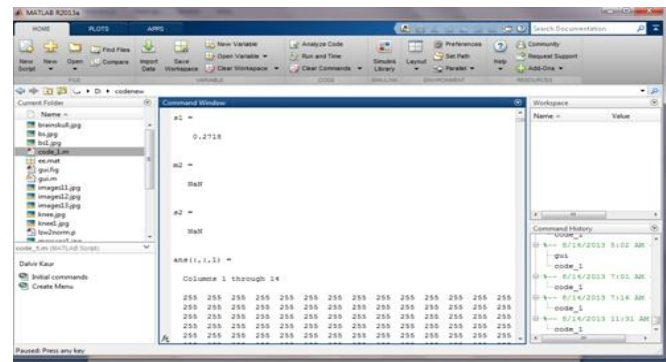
MATLAB R2013a

HOME PLOTS APPS

Search Documentation

New Script New Open Find Files Compare Import Data Save Workspace New Variable Open Variable Clear Workspace Analyze Code Run and Time Clear Commands Simulink Library Layout Preferences Set Path Parallel Help Community Request Support Add-Ons

FILE VARIABLE CODE SIMULINK ENVIRONMENT RESOURCES

D: ▸ codenew

Current Folder

Name

brainskull.jpg
bs.jpg
bs1.jpg
code_1.m
ee.mat
gui.fig
gui.m
images11.jpg
images12.jpg
images13.jpg
knee.jpg
knee1.jpg
low2norm.jp
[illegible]

code_1.m (MATLAB Script)

Dalvir Kaur

Initial commands
Create Menu

Command Window

s1 =

0.2718

m2 =

NaN

s2 =

NaN

ans(:,:,1) =

Columns 1 through 14

| 255 | 255 | 255 | 255 | 255 | 255 | 255 | 255 | 255 | 255 | 255 | 255 | 255 | 255 |
|---|---|---|---|---|---|---|---|---|---|---|---|---|---|
| 255 | 255 | 255 | 255 | 255 | 255 | 255 | 255 | 255 | 255 | 255 | 255 | 255 | 255 |
| 255 | 255 | 255 | 255 | 255 | 255 | 255 | 255 | 255 | 255 | 255 | 255 | 255 | 255 |
| 255 | 255 | 255 | 255 | 255 | 255 | 255 | 255 | 255 | 255 | 255 | 255 | 255 | 255 |
| 255 | 255 | 255 | 255 | 255 | 255 | 255 | 255 | 255 | 255 | 255 | 255 | 255 | 255 |

fx

Workspace

Name Value

Command History

code_1
%-- 8/16/2013 5:02 AM
gui
code_1
%-- 8/16/2013 7:01 AM
code_1
%-- 8/16/2013 7:14 AM
code_1
%-- 8/16/2013 11:31 AM
code_1

Paused: Press any key